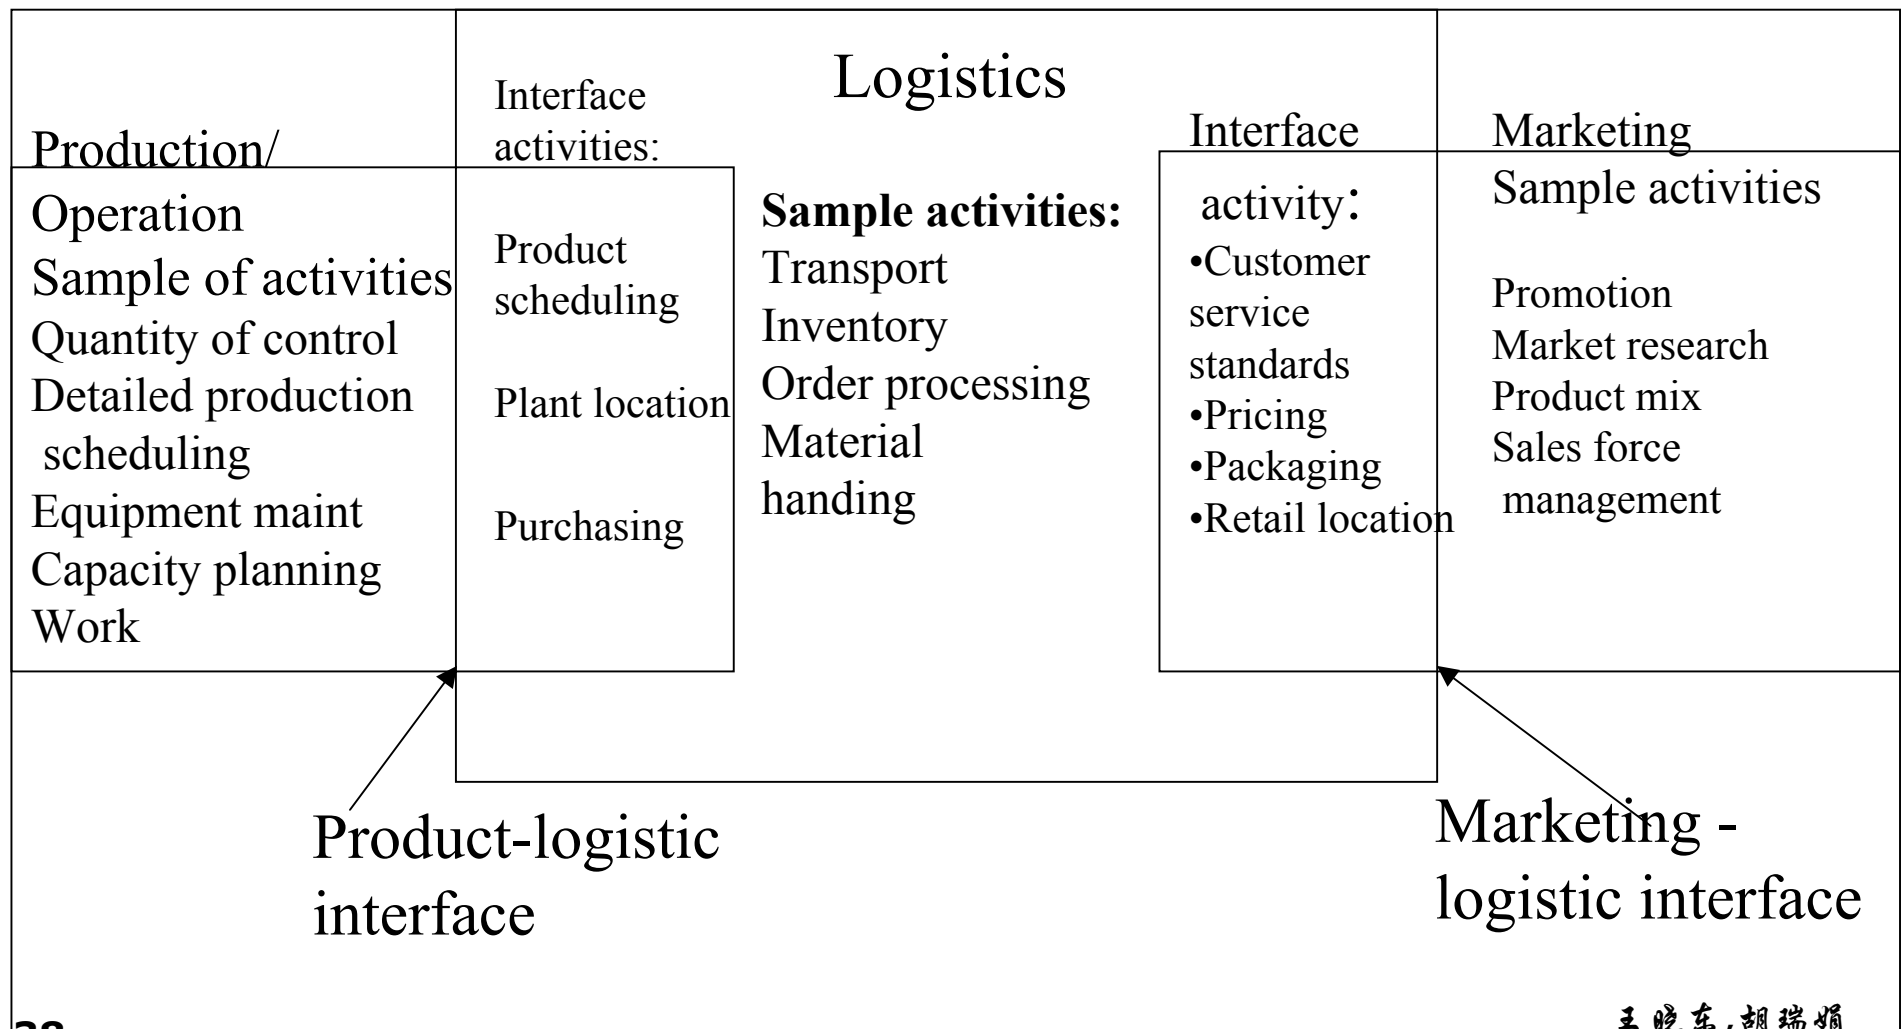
Production/
Operation
Sample of activities
Quantity of control
Detailed production scheduling
Equipment maint
Capacity planning
Work

Interface activities:

Product scheduling

Plant location

Purchasing

Logistics

Sample activities:
Transport
Inventory
Order processing
Material handing

Interface activity:
•Customer service standards
•Pricing
•Packaging
•Retail location

Marketing
Sample activities

Promotion
Market research
Product mix
Sales force management

Product-logistic interface

Marketing - logistic interface

38

王晓东,胡瑞娟